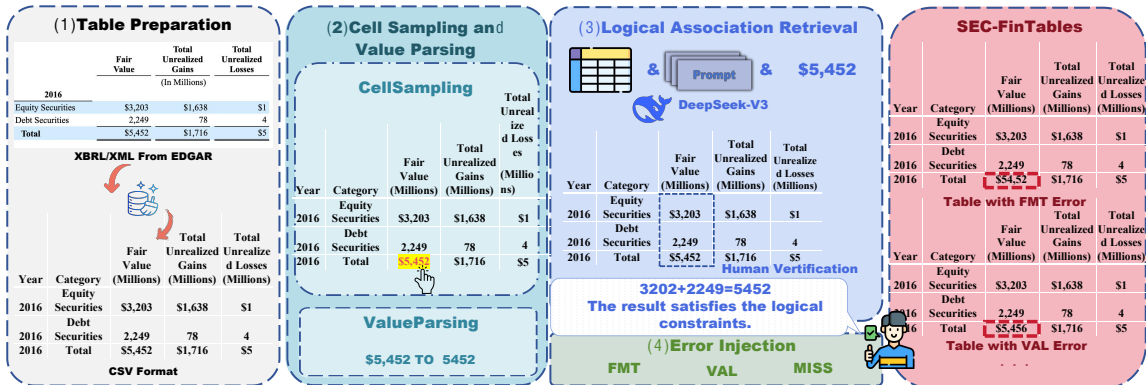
(1)Table Preparation

| | Fair Value | Total Unrealized Gains | Total Unrealized Losses |
|---|---|---|---|
| | | (In Millions) | |
| 2016 | | | |
| Equity Securities | $3,203 | $1,638 | $1 |
| Debt Securities | 2,249 | 78 | 4 |
| Total | $5,452 | $1,716 | $5 |

XBRL/XML From EDGAR

| Year | Category | Fair Value (Millions) | Total Unrealized Gains (Millions) | Total Unrealized Losses (Millions) |
|---|---|---|---|---|
| 2016 | Equity Securities | $3,203 | $1,638 | $1 |
| 2016 | Debt Securities | 2,249 | 78 | 4 |
| 2016 | Total | $5,452 | $1,716 | $5 |

CSV Format

(2)Cell Sampling and Value Parsing

CellSampling

| Year | Category | Fair Value (Millions) | Total Unrealized Gains (Millions) | Total Unrealized Losses (Millions) |
|---|---|---|---|---|
| 2016 | Equity Securities | $3,203 | $1,638 | $1 |
| 2016 | Debt Securities | 2,249 | 78 | 4 |
| 2016 | Total | $5,452 | $1,716 | $5 |

ValueParsing

$5,452 TO 5452

(3)Logical Association Retrieval

& Prompt & $5,452

DeepSeek-V3

| Year | Category | Fair Value (Millions) | Total Unrealized Gains (Millions) | Total Unrealized Losses (Millions) |
|---|---|---|---|---|
| 2016 | Equity Securities | $3,203 | $1,638 | $1 |
| 2016 | Debt Securities | 2,249 | 78 | 4 |
| 2016 | Total | $5,452 | $1,716 | $5 |

Human Vertification

3202+2249=5452
The result satisfies the logical constraints.

(4)Error Injection

FMT VAL MISS

SEC-FinTables

| Year | Category | Fair Value (Millions) | Total Unrealized Gains (Millions) | Total Unrealized Losses (Millions) |
|---|---|---|---|---|
| 2016 | Equity Securities | $3,203 | $1,638 | $1 |
| 2016 | Debt Securities | 2,249 | 78 | 4 |
| 2016 | Total | $54,52 | $1,716 | $5 |

Table with FMT Error

| Year | Category | Fair Value (Millions) | Total Unrealized Gains (Millions) | Total Unrealized Losses (Millions) |
|---|---|---|---|---|
| 2016 | Equity Securities | $3,203 | $1,638 | $1 |
| 2016 | Debt Securities | 2,249 | 78 | 4 |
| 2016 | Total | $5,456 | $1,716 | $5 |

Table with VAL Error

. . .